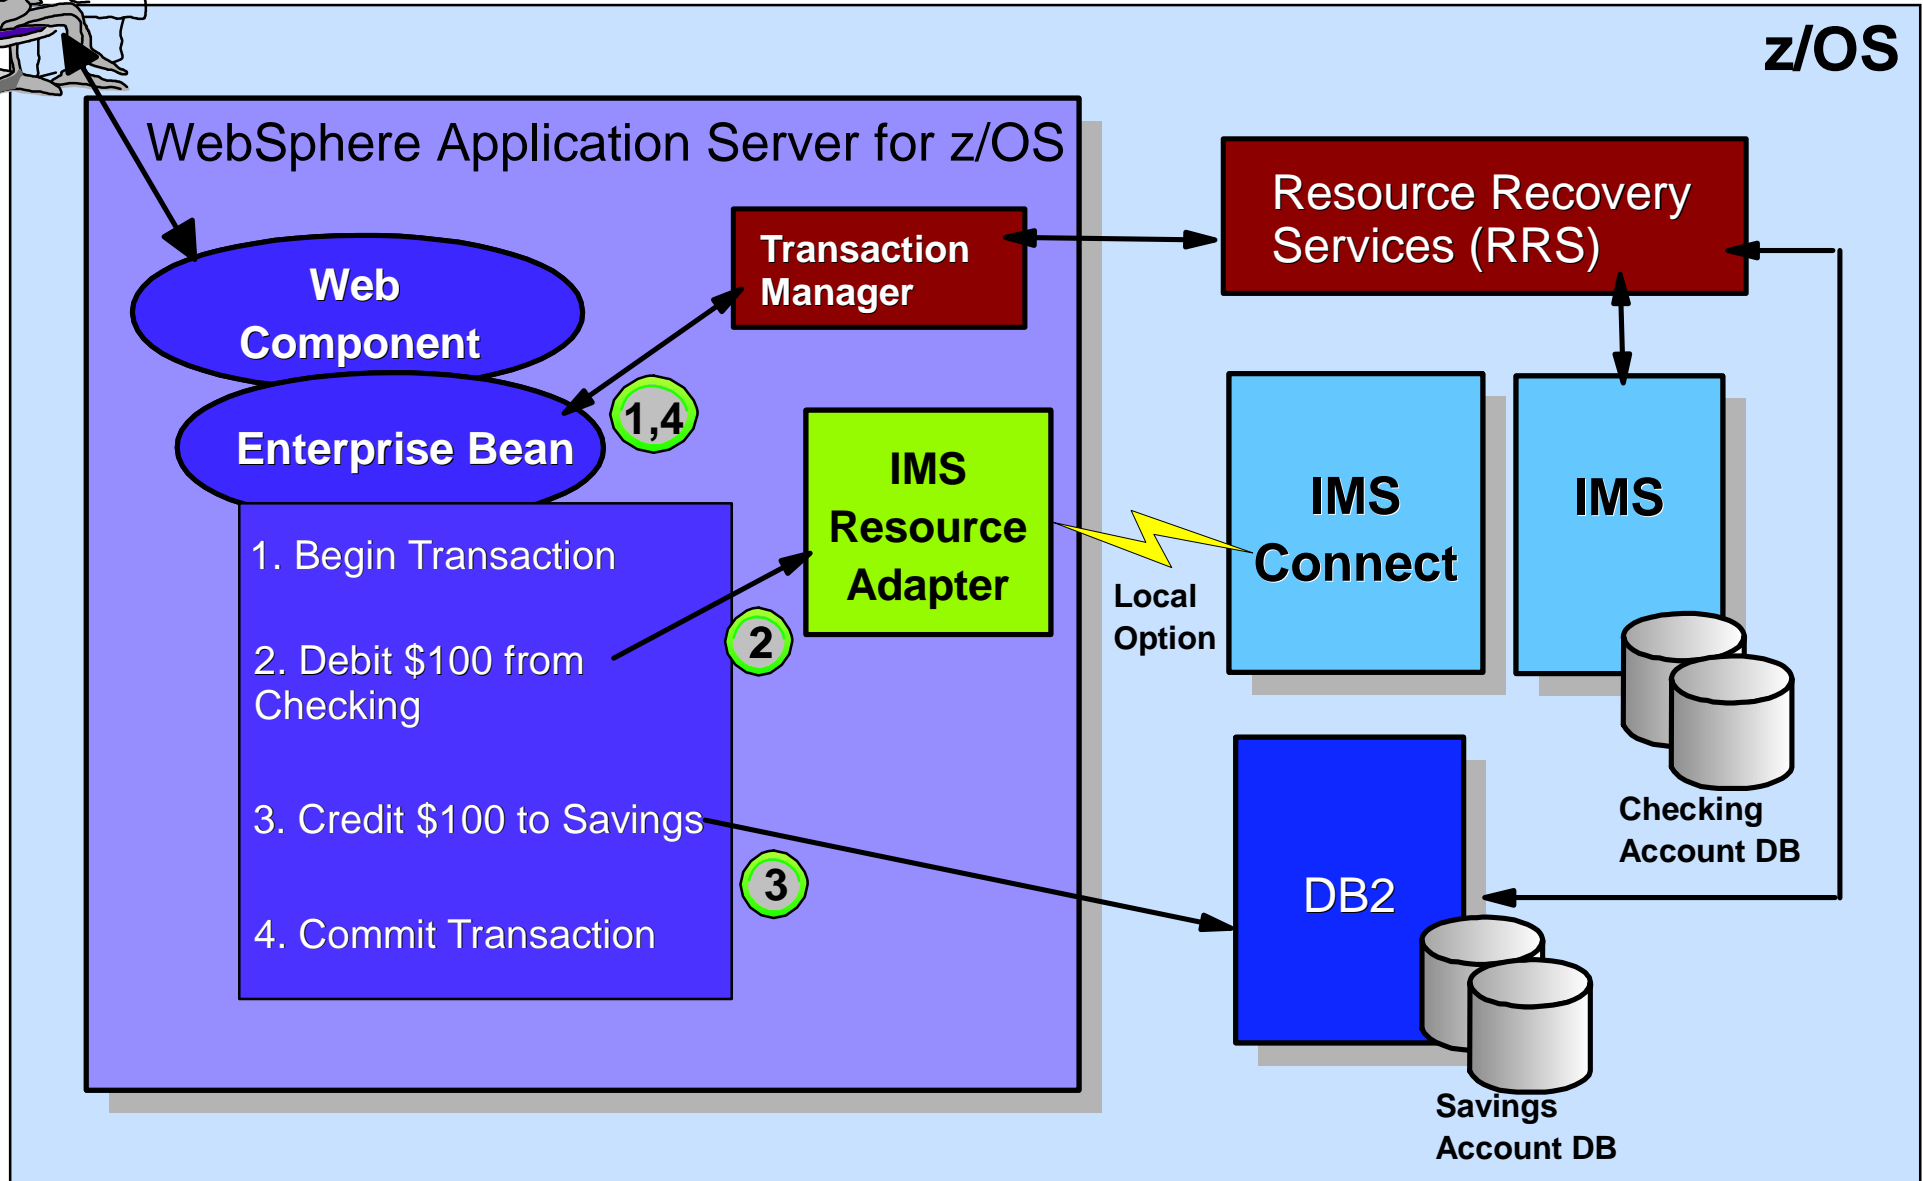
z/OS

WebSphere Application Server for z/OS

Web Component

Enterprise Bean

Transaction Manager

1,4

IMS Resource Adapter

2

3

1. Begin Transaction

2. Debit $100 from Checking

3. Credit $100 to Savings

4. Commit Transaction

Resource Recovery Services (RRS)

Local Option

IMS Connect

IMS

Checking Account DB

DB2

Savings Account DB